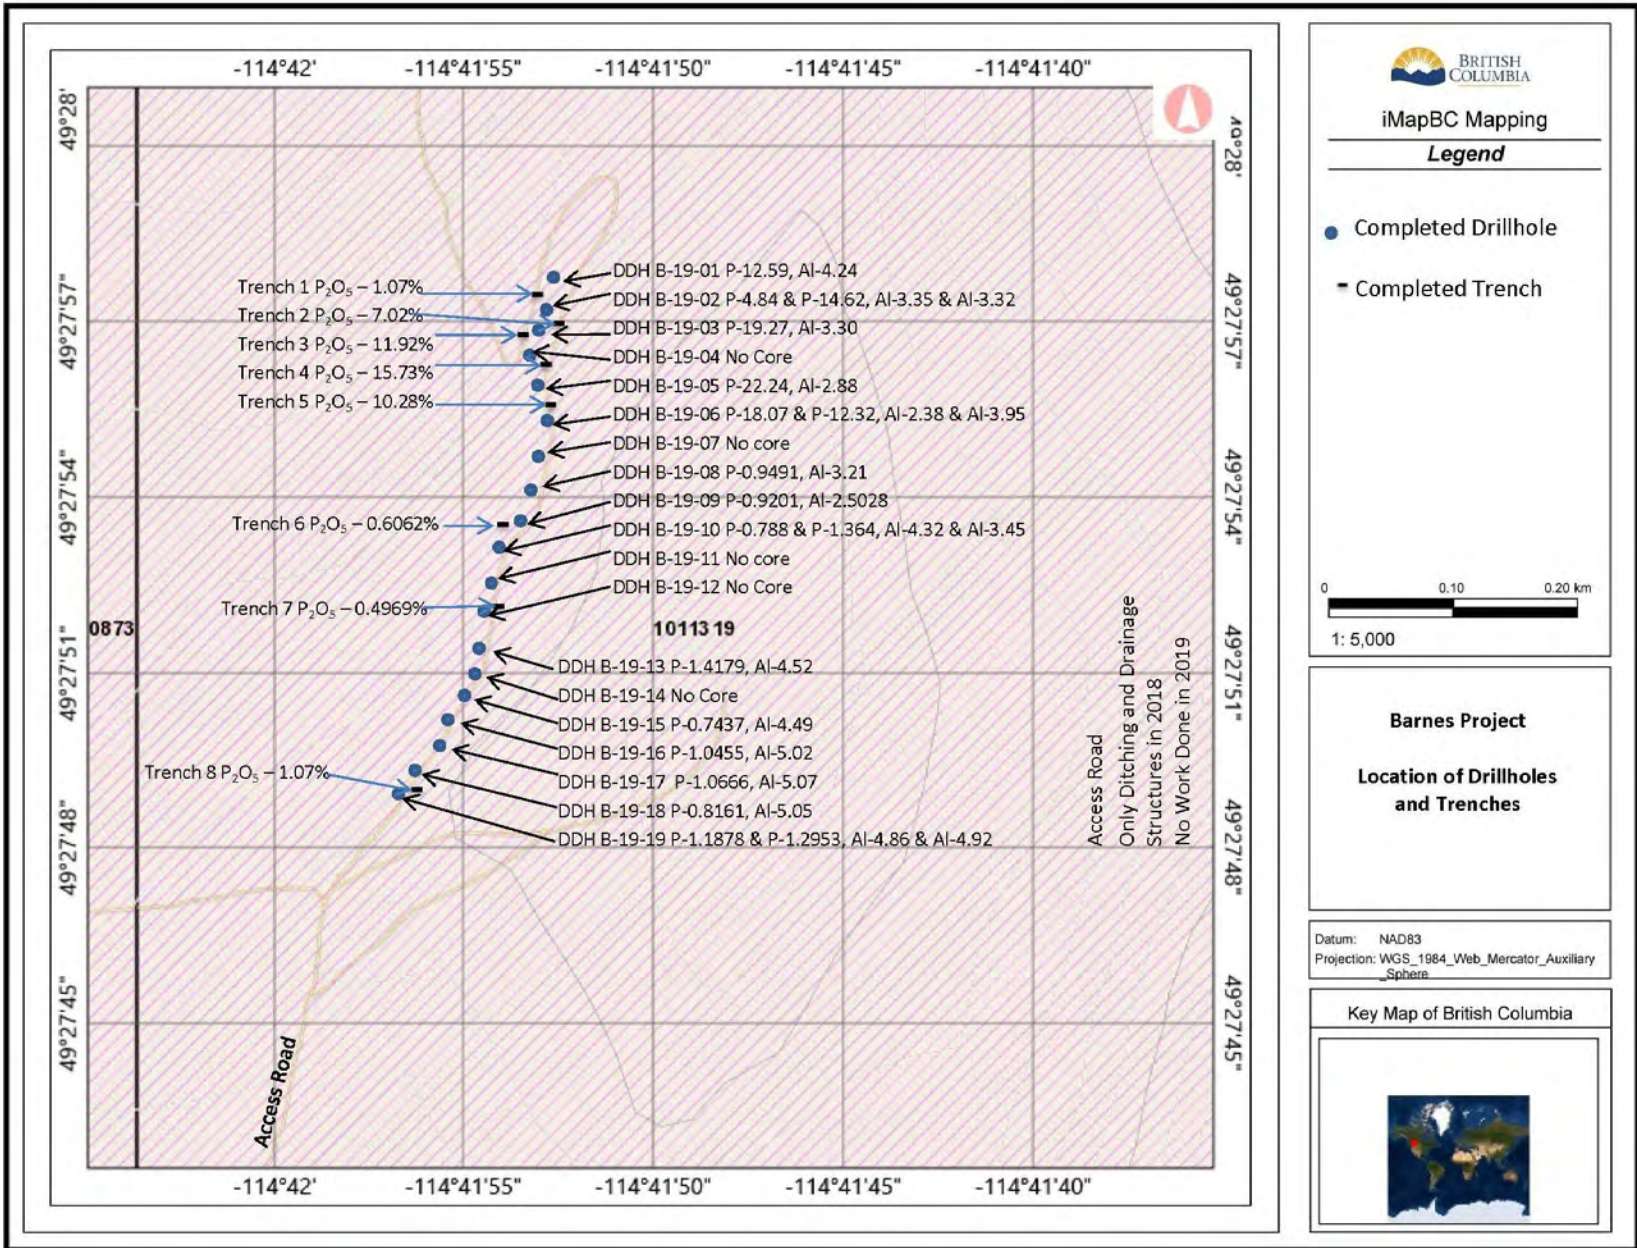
-114°42' -114°41'55" -114°41'50" -114°41'45" -114°41'40"

49°28'
49°27'57"
49°27'54"
49°27'51"
49°27'48"
49°27'45"

49°28'
49°27'57"
49°27'54"
49°27'51"
49°27'48"
49°27'45"

Trench 1 $P_2O_5$ – 1.07%
Trench 2 $P_2O_5$ – 7.02%
Trench 3 $P_2O_5$ – 11.92%
Trench 4 $P_2O_5$ – 15.73%
Trench 5 $P_2O_5$ – 10.28%
Trench 6 $P_2O_5$ – 0.6062%
Trench 7 $P_2O_5$ – 0.4969%
Trench 8 $P_2O_5$ – 1.07%

DDH B-19-01 P-12.59, Al-4.24
DDH B-19-02 P-4.84 & P-14.62, Al-3.35 & Al-3.32
DDH B-19-03 P-19.27, Al-3.30
DDH B-19-04 No Core
DDH B-19-05 P-22.24, Al-2.88
DDH B-19-06 P-18.07 & P-12.32, Al-2.38 & Al-3.95
DDH B-19-07 No core
DDH B-19-08 P-0.9491, Al-3.21
DDH B-19-09 P-0.9201, Al-2.5028
DDH B-19-10 P-0.788 & P-1.364, Al-4.32 & Al-3.45
DDH B-19-11 No core
DDH B-19-12 No Core
DDH B-19-13 P-1.4179, Al-4.52
DDH B-19-14 No Core
DDH B-19-15 P-0.7437, Al-4.49
DDH B-19-16 P-1.0455, Al-5.02
DDH B-19-17 P-1.0666, Al-5.07
DDH B-19-18 P-0.8161, Al-5.05
DDH B-19-19 P-1.1878 & P-1.2953, Al-4.86 & Al-4.92

0873
1011319

Access Road
Only Ditching and Drainage
Structures in 2018
No Work Done in 2019

Access Road

-114°42' -114°41'55" -114°41'50" -114°41'45" -114°41'40"

BRITISH COLUMBIA

iMapBC Mapping

Legend

Completed Drillhole

Completed Trench

0 0.10 0.20 km

1: 5,000

Barnes Project

Location of Drillholes and Trenches

Datum: NAD83
Projection: WGS_1984_Web_Mercator_Auxiliary_Sphere

Key Map of British Columbia